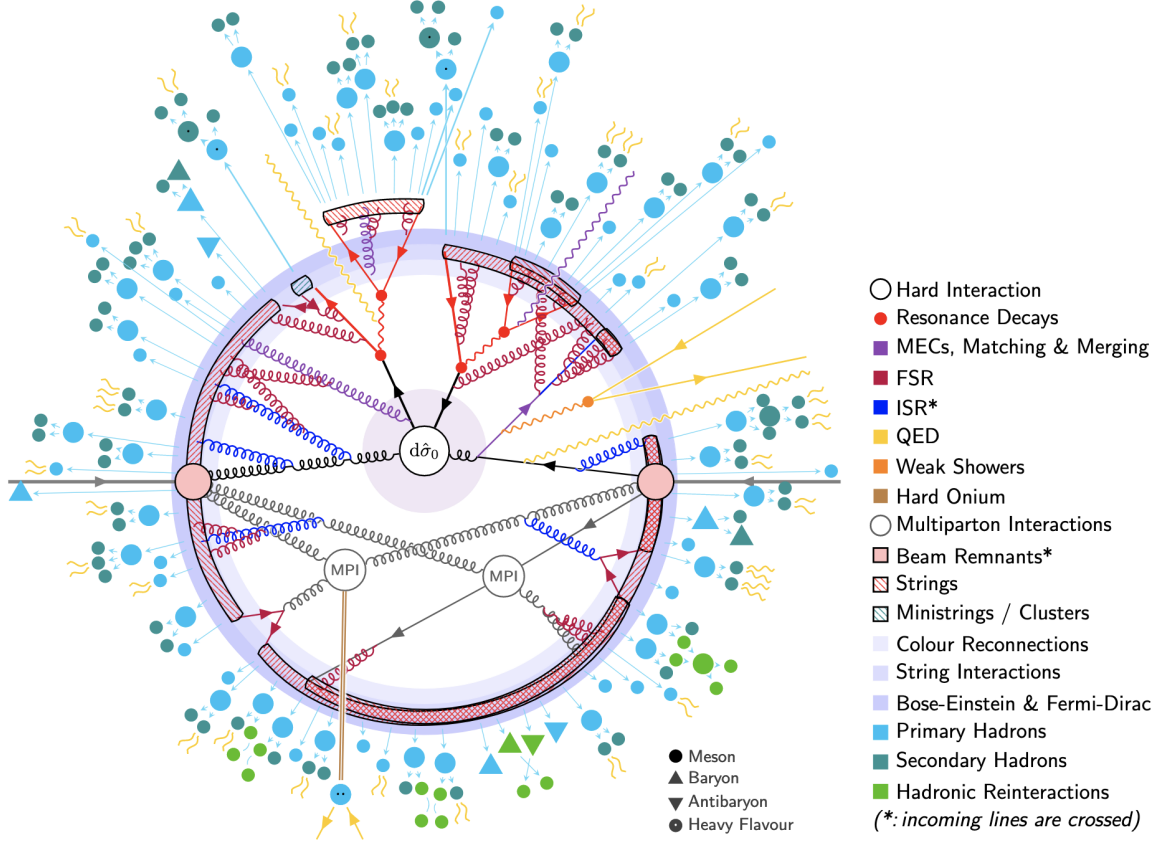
$d\hat{\sigma}_0$

MPI

MPI

Meson
Baryon
Antibaryon
Heavy Flavour

Hard Interaction
Resonance Decays
MECs, Matching & Merging
FSR
ISR*
QED
Weak Showers
Hard Onium
Multiparton Interactions
Beam Remnants*
Strings
Ministrings / Clusters
Colour Reconnections
String Interactions
Bose-Einstein & Fermi-Dirac
Primary Hadrons
Secondary Hadrons
Hadronic Reinteractions
(*: incoming lines are crossed)